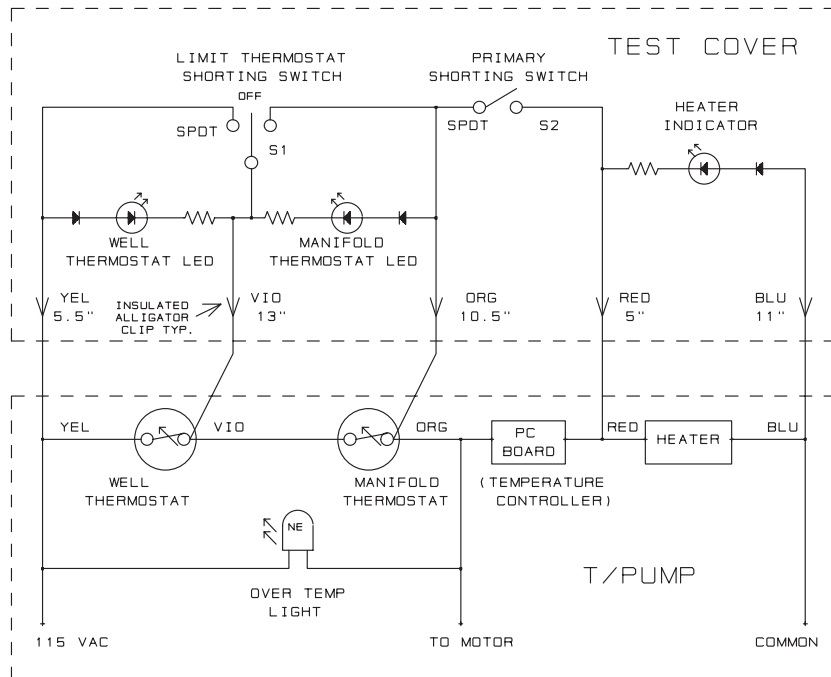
TEST COVER

LIMIT THERMOSTAT SHORTING SWITCH

OFF

SPDT

S1

PRIMARY SHORTING SWITCH

SPDT

S2

HEATER INDICATOR

WELL THERMOSTAT LED

MANIFOLD THERMOSTAT LED

YEL 5.5"

INSULATED ALLIGATOR CLIP TYP.

VIO 13"

ORG 10.5"

RED 5"

BLU 11"

YEL

VIO

ORG

PC BOARD

RED

HEATER

BLU

WELL THERMOSTAT

MANIFOLD THERMOSTAT

(TEMPERATURE CONTROLLER)

NE

OVER TEMP LIGHT

T/PUMP

115 VAC

TO MOTOR

COMMON